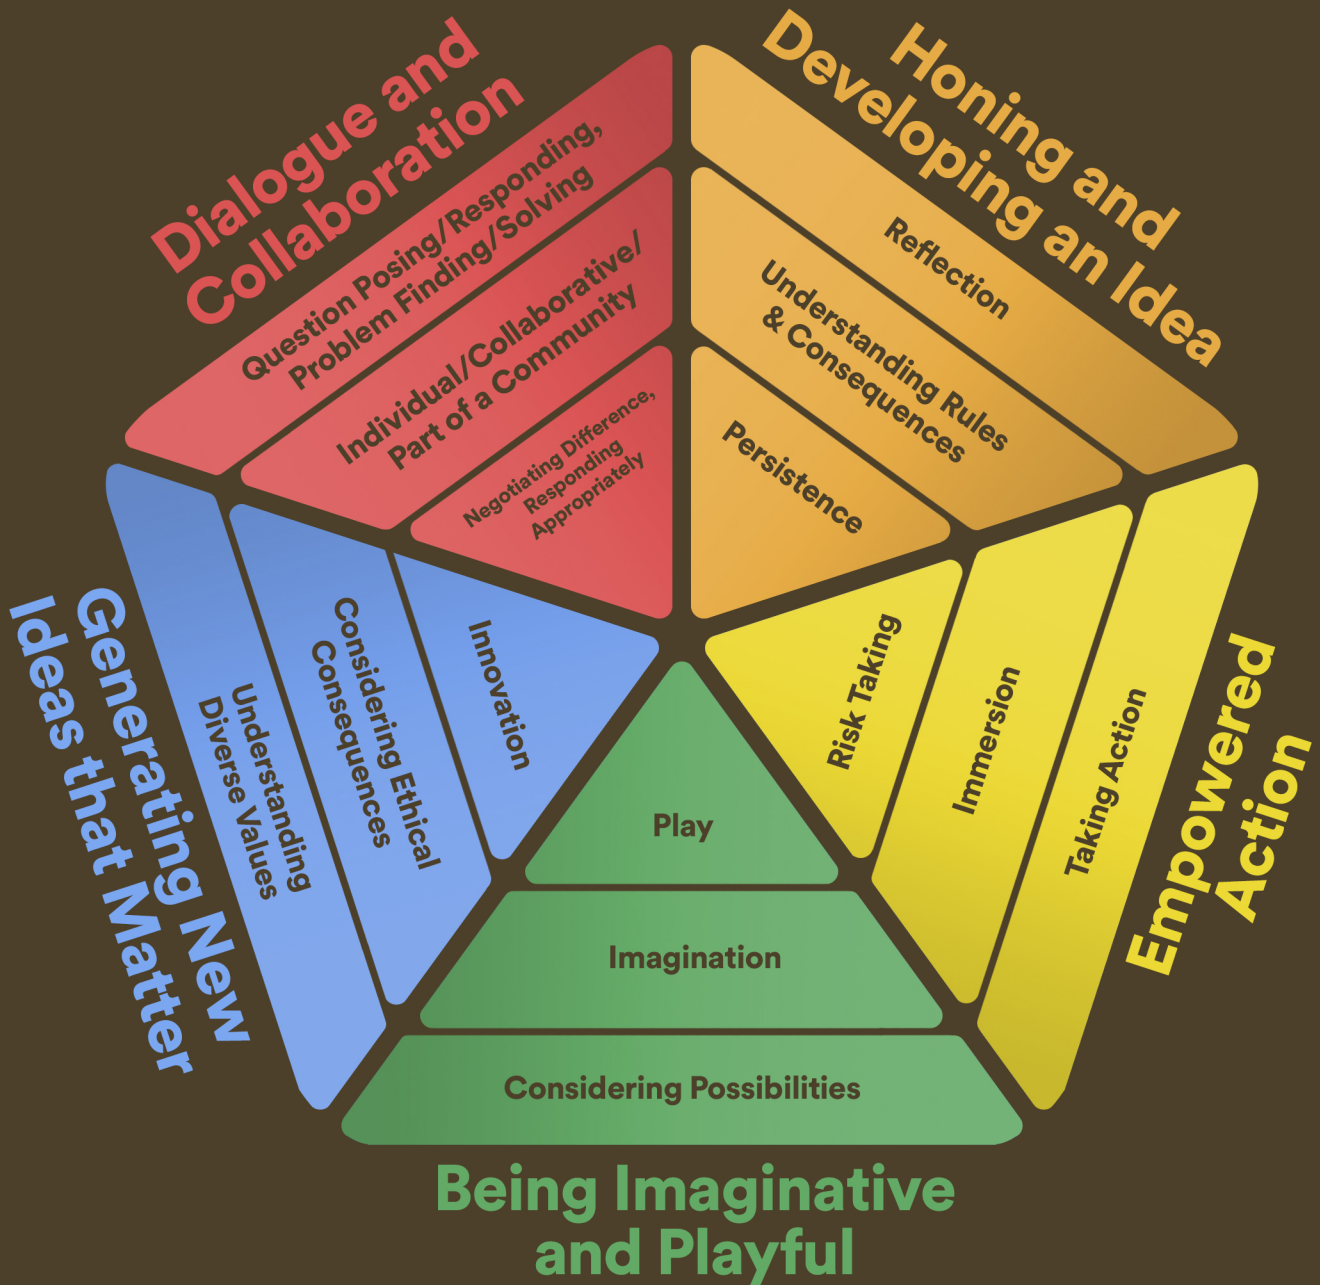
Dialogue and Collaboration

Question Posing/Responding, Problem Finding/Solving

Individual/Collaborative/ Part of a Community

Negotiating Difference, Responding Appropriately

Honing and Developing an Idea

Reflection

Understanding Rules & Consequences

Persistence

Empowered Action

Risk Taking

Immersion

Taking Action

Being Imaginative and Playful

Play

Imagination

Considering Possibilities

Generating New Ideas that Matter

Understanding Diverse Values

Considering Ethical Consequences

Innovation